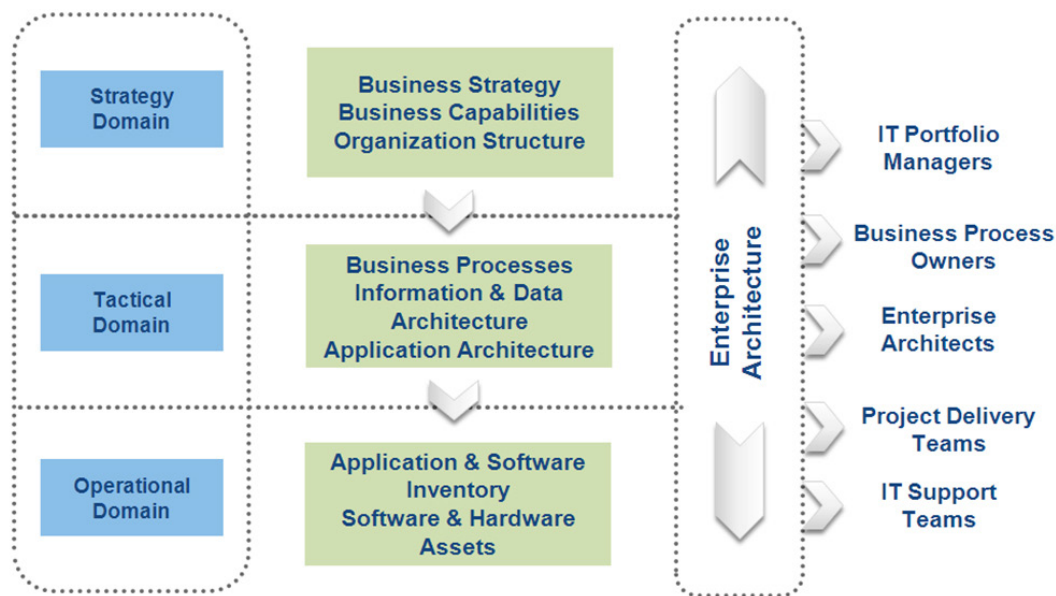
Strategy Domain

Business Strategy
Business Capabilities
Organization Structure

Tactical Domain

Business Processes
Information & Data Architecture
Application Architecture

Operational Domain

Application & Software Inventory
Software & Hardware Assets

Enterprise Architecture

IT Portfolio Managers

Business Process Owners

Enterprise Architects

Project Delivery Teams

IT Support Teams